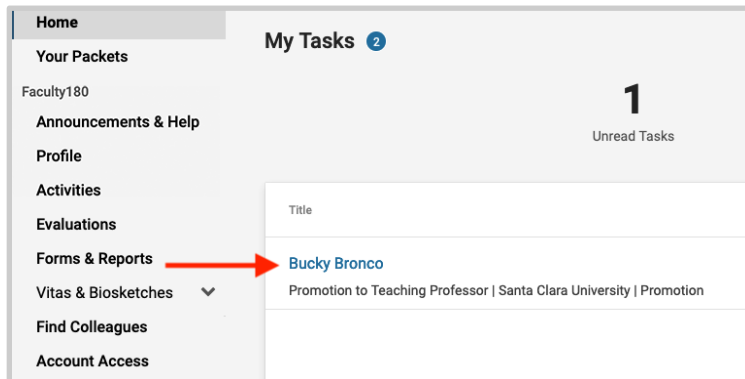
Home
Your Packets
Faculty180
Announcements & Help
Profile
Activities
Evaluations
Forms & Reports
Vitas & Biosketches
Find Colleagues
Account Access

My Tasks 2

1
Unread Tasks

Title

Bucky Bronco
Promotion to Teaching Professor | Santa Clara University | Promotion